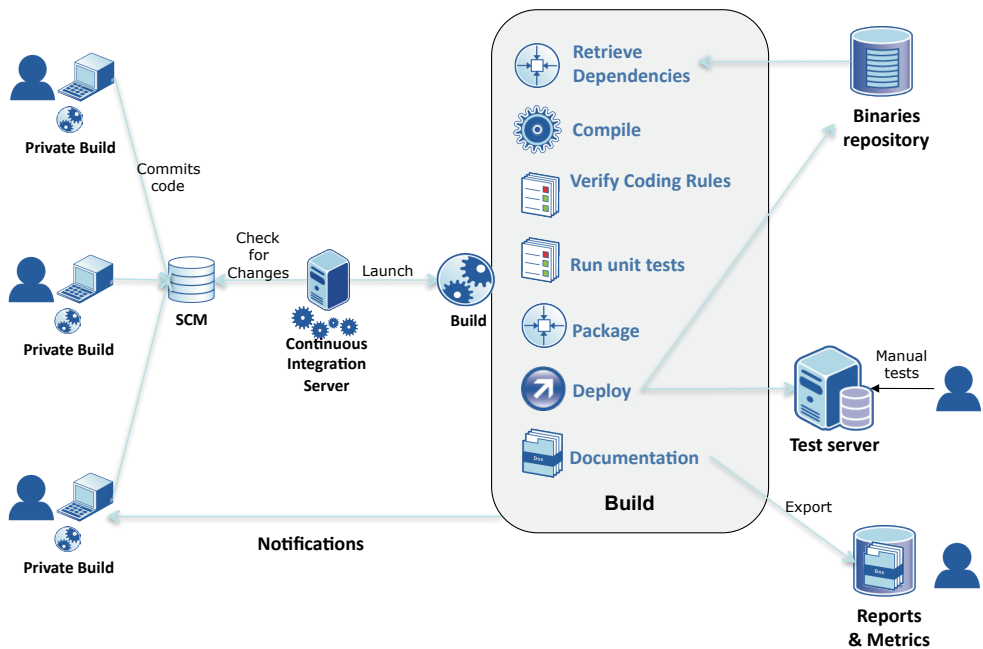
Private Build

Commits code

Private Build

SCM

Check for Changes

Continuous Integration Server

Launch

Build

Private Build

Notifications

Retrieve Dependencies

Compile

Verify Coding Rules

Run unit tests

Package

Deploy

Doc

Documentation

Build

Binaries repository

Manual tests

Test server

Export

Doc

Reports & Metrics